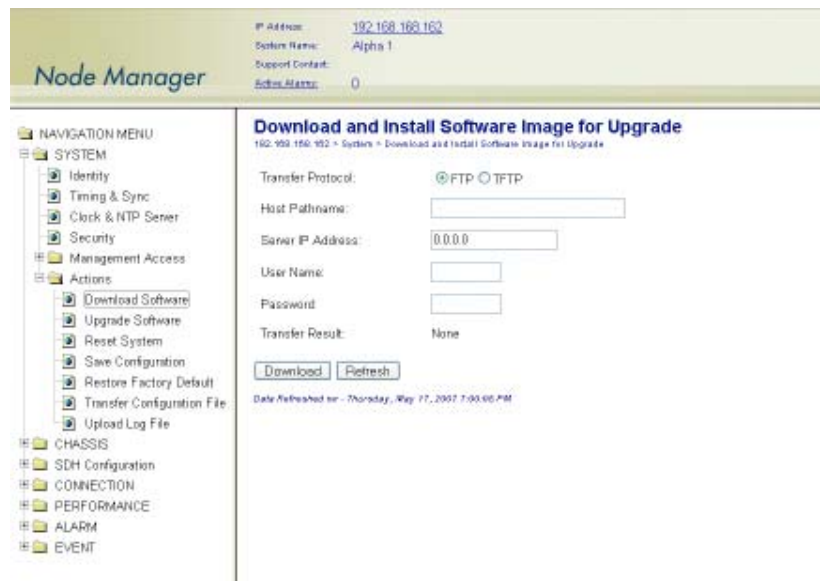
Node Manager

IP Address: 192.168.168.162
System Name: Alpha 1
Support Contact:
Active Alarms: 0

NAVIGATION MENU
SYSTEM
Identity
Timing & Sync
Clock & NTP Server
Security
Management Access
Actions
Download Software
Upgrade Software
Reset System
Save Configuration
Restore Factory Default
Transfer Configuration File
Upload Log File
CHASSIS
SDH Configuration
CONNECTION
PERFORMANCE
ALARM
EVENT

Download and Install Software Image for Upgrade
192.168.168.162 > System > Download and Install Software Image for Upgrade

Transfer Protocol: FTP TFTP
Host Pathname:
Server IP Address: 0.0.0.0
User Name:
Password:
Transfer Result: None

Download Refresh

Data Refreshed on - Thursday, May 17, 2007 7:00:05 PM